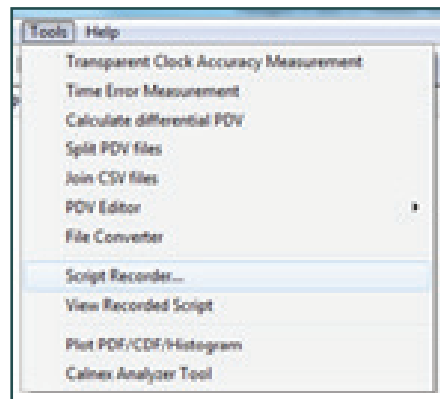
Tools Help

Transparent Clock Accuracy Measurement
Time Error Measurement
Calculate differential PDV
Split PDV files
Join CSV files
PDV Editor
File Converter

Script Recorder...
View Recorded Script

Plot PDF/CDF/Histogram
Calnex Analyzer Tool